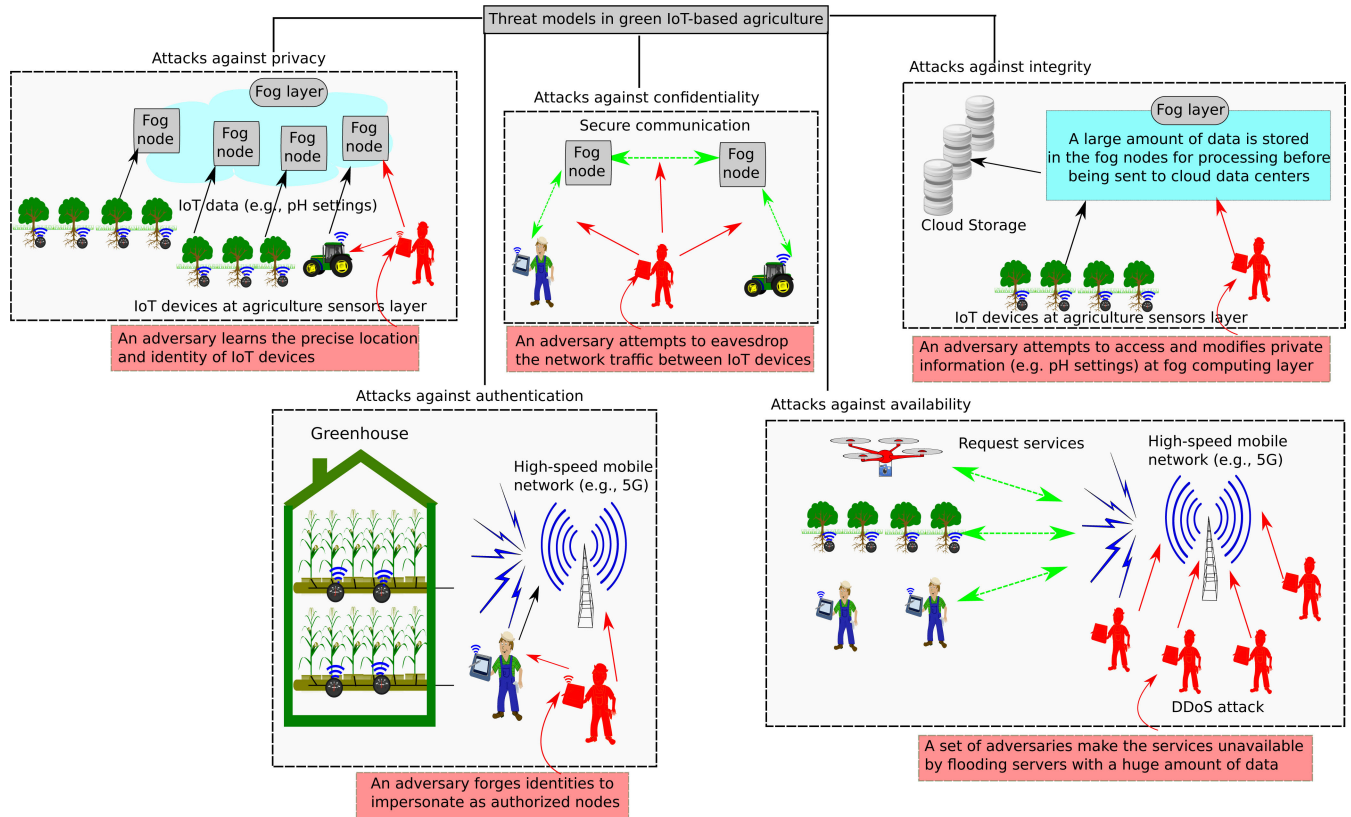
Threat models in green IoT-based agriculture

Attacks against privacy

Fog layer

Fog node

Fog node

Fog node

Fog node

IoT data (e.g., pH settings)

IoT devices at agriculture sensors layer

An adversary learns the precise location and identity of IoT devices

Attacks against confidentiality

Secure communication

Fog node

Fog node

An adversary attempts to eavesdrop the network traffic between IoT devices

Attacks against integrity

Fog layer

A large amount of data is stored in the fog nodes for processing before being sent to cloud data centers

Cloud Storage

IoT devices at agriculture sensors layer

An adversary attempts to access and modifies private information (e.g. pH settings) at fog computing layer

Attacks against authentication

Greenhouse

High-speed mobile network (e.g., 5G)

An adversary forges identities to impersonate as authorized nodes

Attacks against availability

Request services

High-speed mobile network (e.g., 5G)

DDoS attack

A set of adversaries make the services unavailable by flooding servers with a huge amount of data